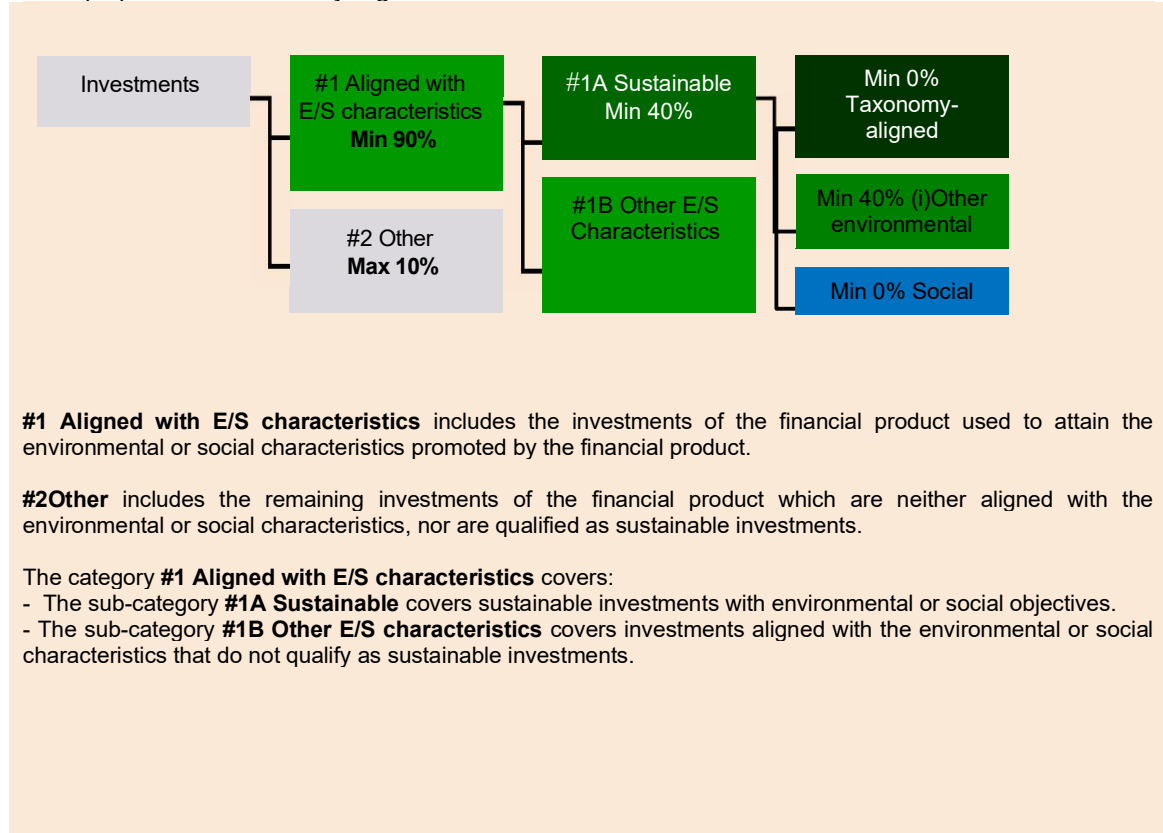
Investments

#1 Aligned with E/S characteristics
Min 90%

#2 Other
Max 10%

#1A Sustainable
Min 40%

#1B Other E/S Characteristics

Min 0% Taxonomy-aligned

Min 40% (i)Other environmental

Min 0% Social

#1 Aligned with E/S characteristics includes the investments of the financial product used to attain the environmental or social characteristics promoted by the financial product.

#2Other includes the remaining investments of the financial product which are neither aligned with the environmental or social characteristics, nor are qualified as sustainable investments.

The category #1 Aligned with E/S characteristics covers:
- The sub-category #1A Sustainable covers sustainable investments with environmental or social objectives.
- The sub-category #1B Other E/S characteristics covers investments aligned with the environmental or social characteristics that do not qualify as sustainable investments.